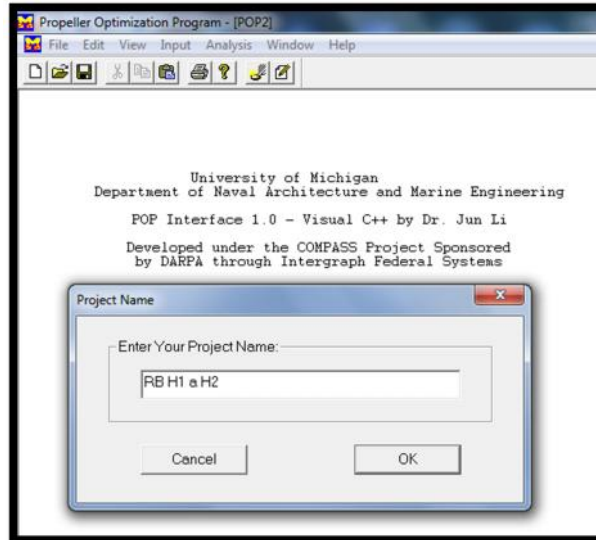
Propeller Optimization Program - [POP2]

File Edit View Input Analysis Window Help

University of Michigan
Department of Naval Architecture and Marine Engineering

POP Interface 1.0 - Visual C++ by Dr. Jun Li

Developed under the COMPASS Project Sponsored
by DARPA through Intergraph Federal Systems

Project Name

Enter Your Project Name:

RB H1 a H2

Cancel

OK